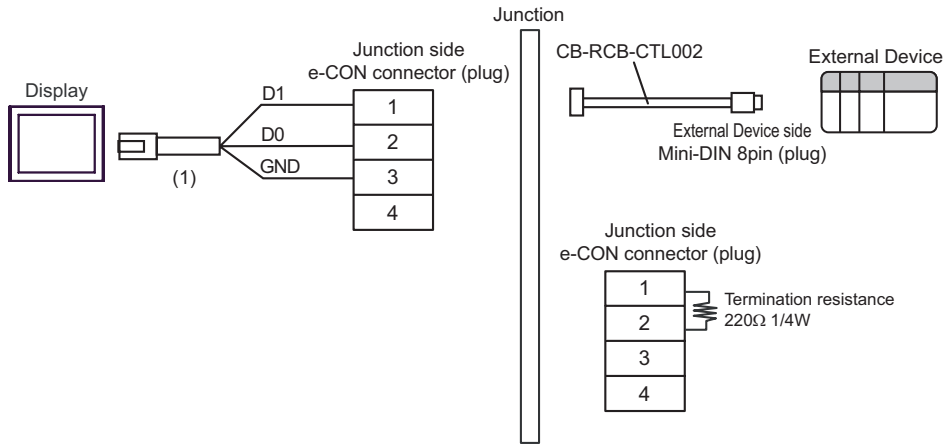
Junction

Display

(1)

Junction side
e-CON connector (plug)

D1
D0
GND

1
2
3
4

CB-RCB-CTL002

External Device

External Device side
Mini-DIN 8pin (plug)

Junction side
e-CON connector (plug)

1
2
3
4

Termination resistance
220Ω 1/4W